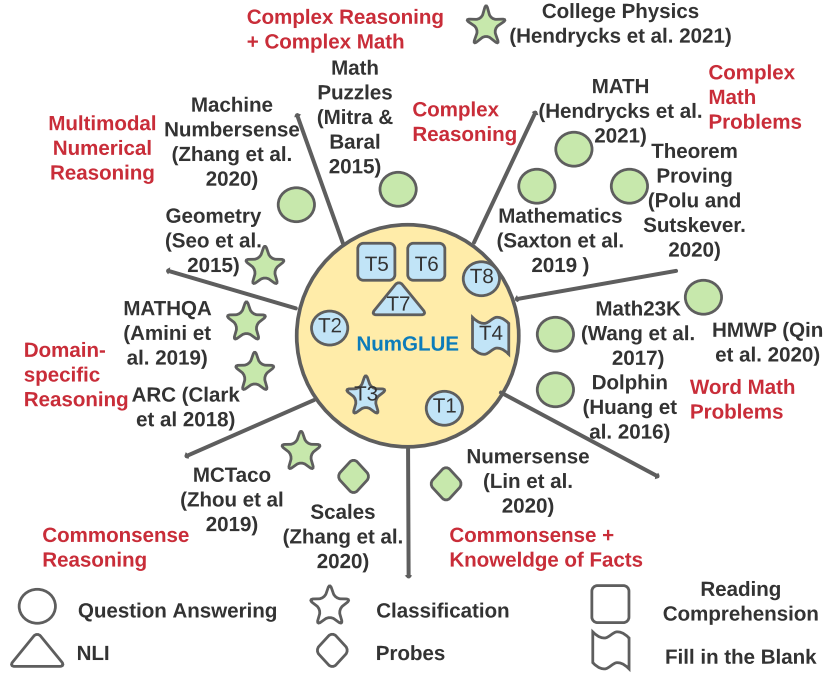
Complex Reasoning + Complex Math

College Physics (Hendrycks et al. 2021)

Math Puzzles (Mitra & Baral 2015)

Machine Numbersense (Zhang et al. 2020)

Multimodal Numerical Reasoning

Complex Reasoning

MATH (Hendrycks et al. 2021)

Complex Math Problems

Theorem Proving (Polu and Sutskever. 2020)

Mathematics (Saxton et al. 2019 )

Geometry (Seo et al. 2015)

T5

T6

T8

T7

MATHQA (Amini et al. 2019)

T2

NumGLUE

T4

Math23K (Wang et al. 2017)

HMWP (Qin et al. 2020)

Domain-specific Reasoning

ARC (Clark et al 2018)

T3

T1

Dolphin (Huang et al. 2016)

Word Math Problems

MCTaco (Zhou et al 2019)

Scales (Zhang et al. 2020)

Numersense (Lin et al. 2020)

Commonsense Reasoning

Commonsense + Knoweldge of Facts

Question Answering

Classification

Reading Comprehension

NLI

Probes

Fill in the Blank